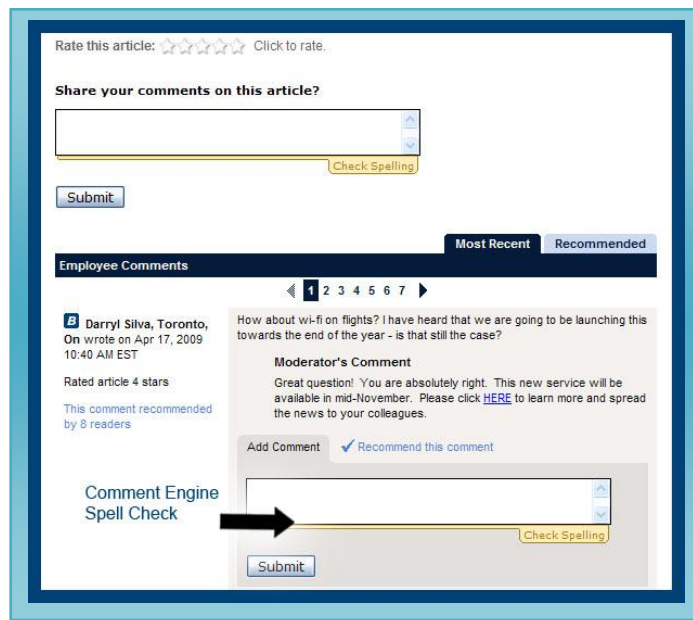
Rate this article: Click to rate.

Share your comments on this article?

Check Spelling

Submit

Most Recent Recommended

Employee Comments

1 2 3 4 5 6 7

B Darryl Silva, Toronto, On wrote on Apr 17, 2009 10:40 AM EST

Rated article 4 stars

This comment recommended by 8 readers

How about wi-fi on flights? I have heard that we are going to be launching this towards the end of the year - is that still the case?

Moderator's Comment

Great question! You are absolutely right. This new service will be available in mid-November. Please click HERE to learn more and spread the news to your colleagues.

Add Comment ✓ Recommend this comment

Comment Engine Spell Check

Check Spelling

Submit